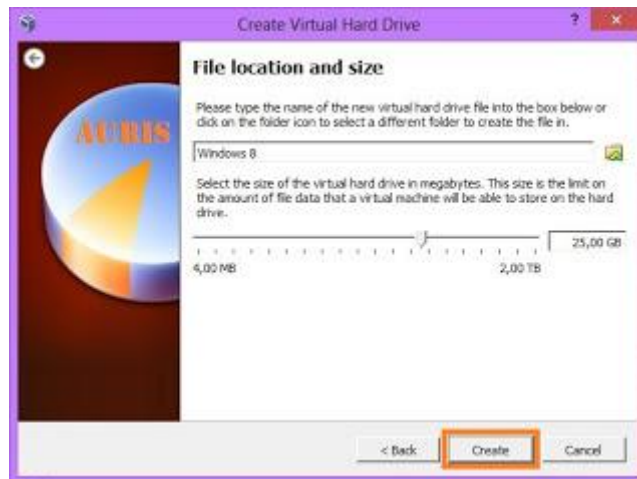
Create Virtual Hard Drive

?

File location and size

Please type the name of the new virtual hard drive file into the box below or click on the folder icon to select a different folder to create the file in.

Windows 8

Select the size of the virtual hard drive in megabytes. This size is the limit on the amount of file data that a virtual machine will be able to store on the hard drive.

25,00 GB

4,00 MB

2,00 TB

AURIS

< Back

Create

Cancel